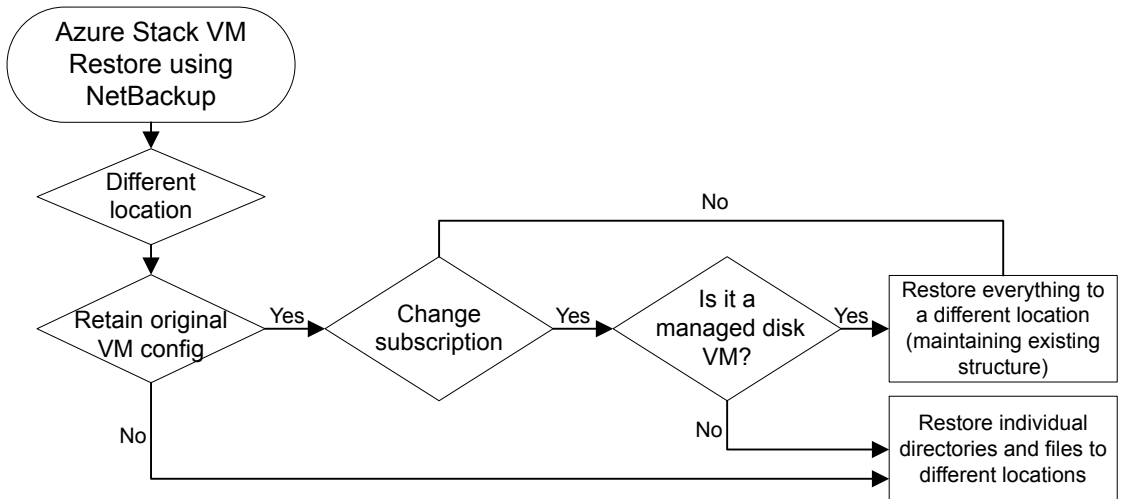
Azure Stack VM Restore using NetBackup

Different location

No

Retain original VM config

Yes

Change subscription

Yes

Is it a managed disk VM?

Yes

Restore everything to a different location (maintaining existing structure)

No

No

Restore individual directories and files to different locations